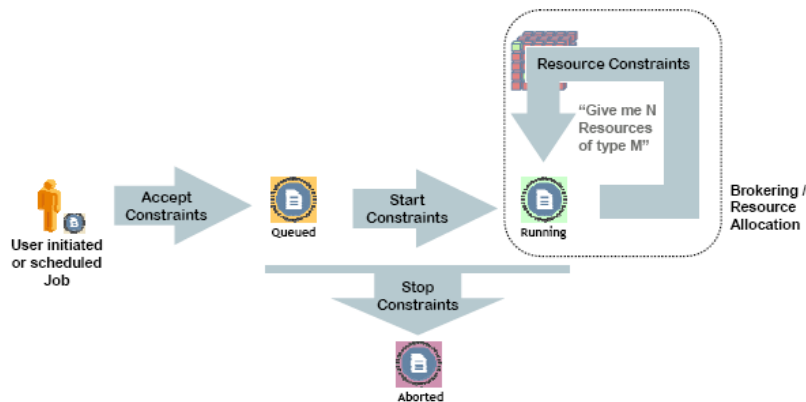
Resource Constraints

"Give me N Resources of type M"

User initiated or scheduled Job

Accept Constraints

Queued

Start Constraints

Running

Brokering / Resource Allocation

Stop Constraints

Aborted